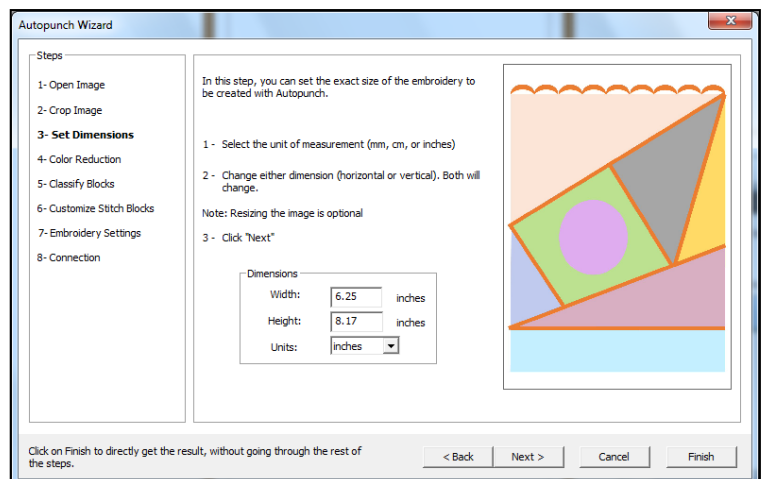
Autopunch Wizard

Steps

1- Open Image
2- Crop Image
3- Set Dimensions
4- Color Reduction
5- Classify Blocks
6- Customize Stitch Blocks
7- Embroidery Settings
8- Connection

In this step, you can set the exact size of the embroidery to be created with Autopunch.

1 - Select the unit of measurement (mm, cm, or inches)

2 - Change either dimension (horizontal or vertical). Both will change.

Note: Resizing the image is optional

3 - Click "Next"

Dimensions

Width: 6.25 inches
Height: 8.17 inches
Units: inches

Click on Finish to directly get the result, without going through the rest of the steps.

< Back
Next >
Cancel
Finish